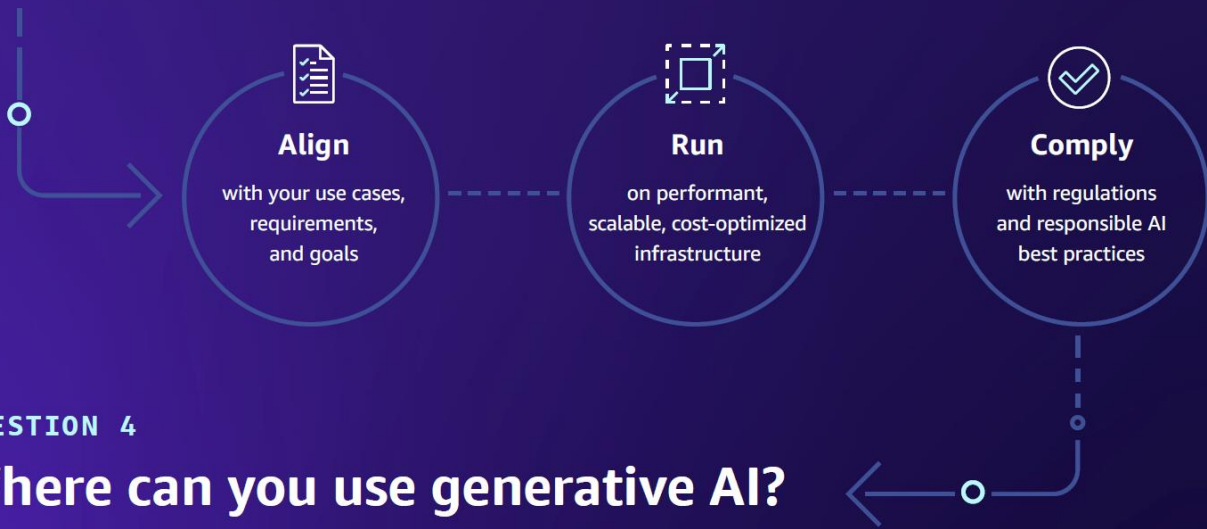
Align
with your use cases, requirements, and goals

Run
on performant, scalable, cost-optimized infrastructure

Comply
with regulations and responsible AI best practices

ESTION 4
here can you use generative AI?